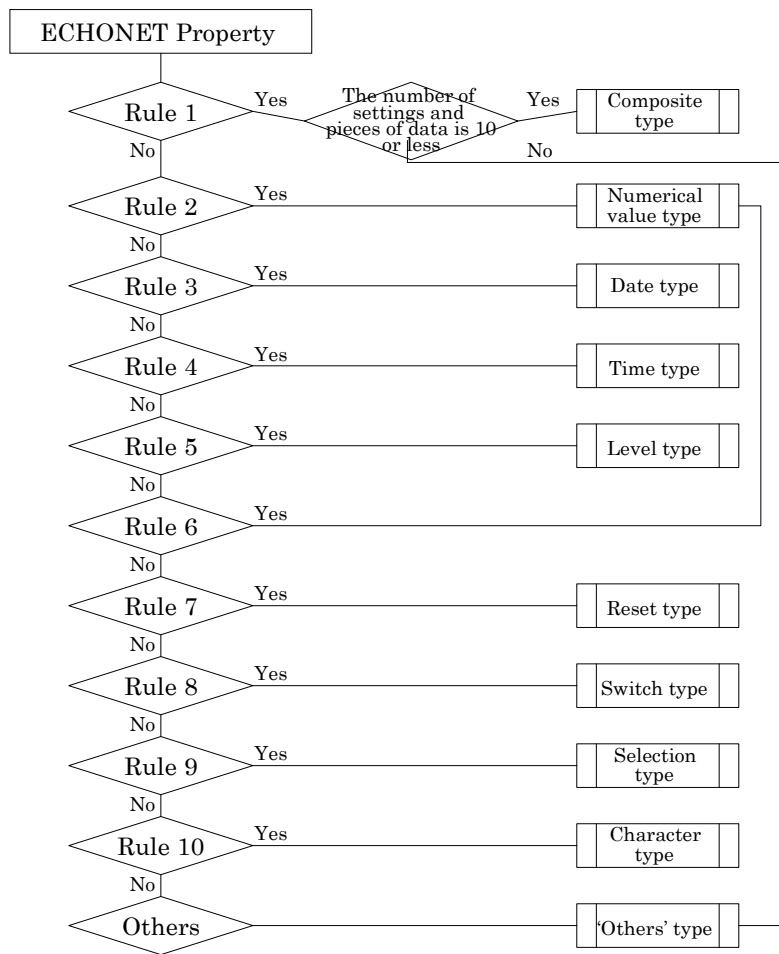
ECHONET Property

Rule 1

Yes

The number of settings and pieces of data is 10 or less

Yes

Composite type

No

No

Rule 2

Yes

Numerical value type

No

Rule 3

Yes

Date type

No

Rule 4

Yes

Time type

No

Rule 5

Yes

Level type

No

Rule 6

Yes

No

Rule 7

Yes

Reset type

No

Rule 8

Yes

Switch type

No

Rule 9

Yes

Selection type

No

Rule 10

Yes

Character type

No

Others

'Others' type